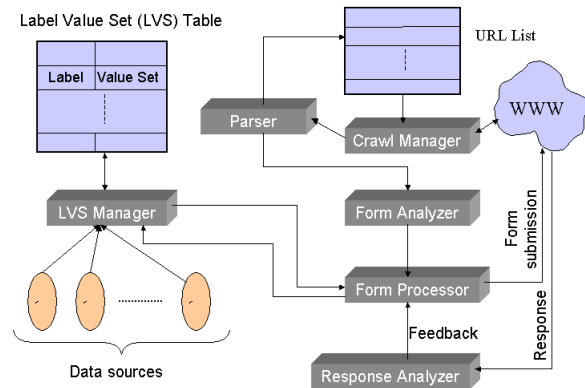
Label Value Set (LVS) Table

| Label | Value Set |
|---|---|

URL List

WWW

Parser

Crawl Manager

LVS Manager

Form Analyzer

Form submission

Form Processor

Response

Feedback

Data sources

Response Analyzer